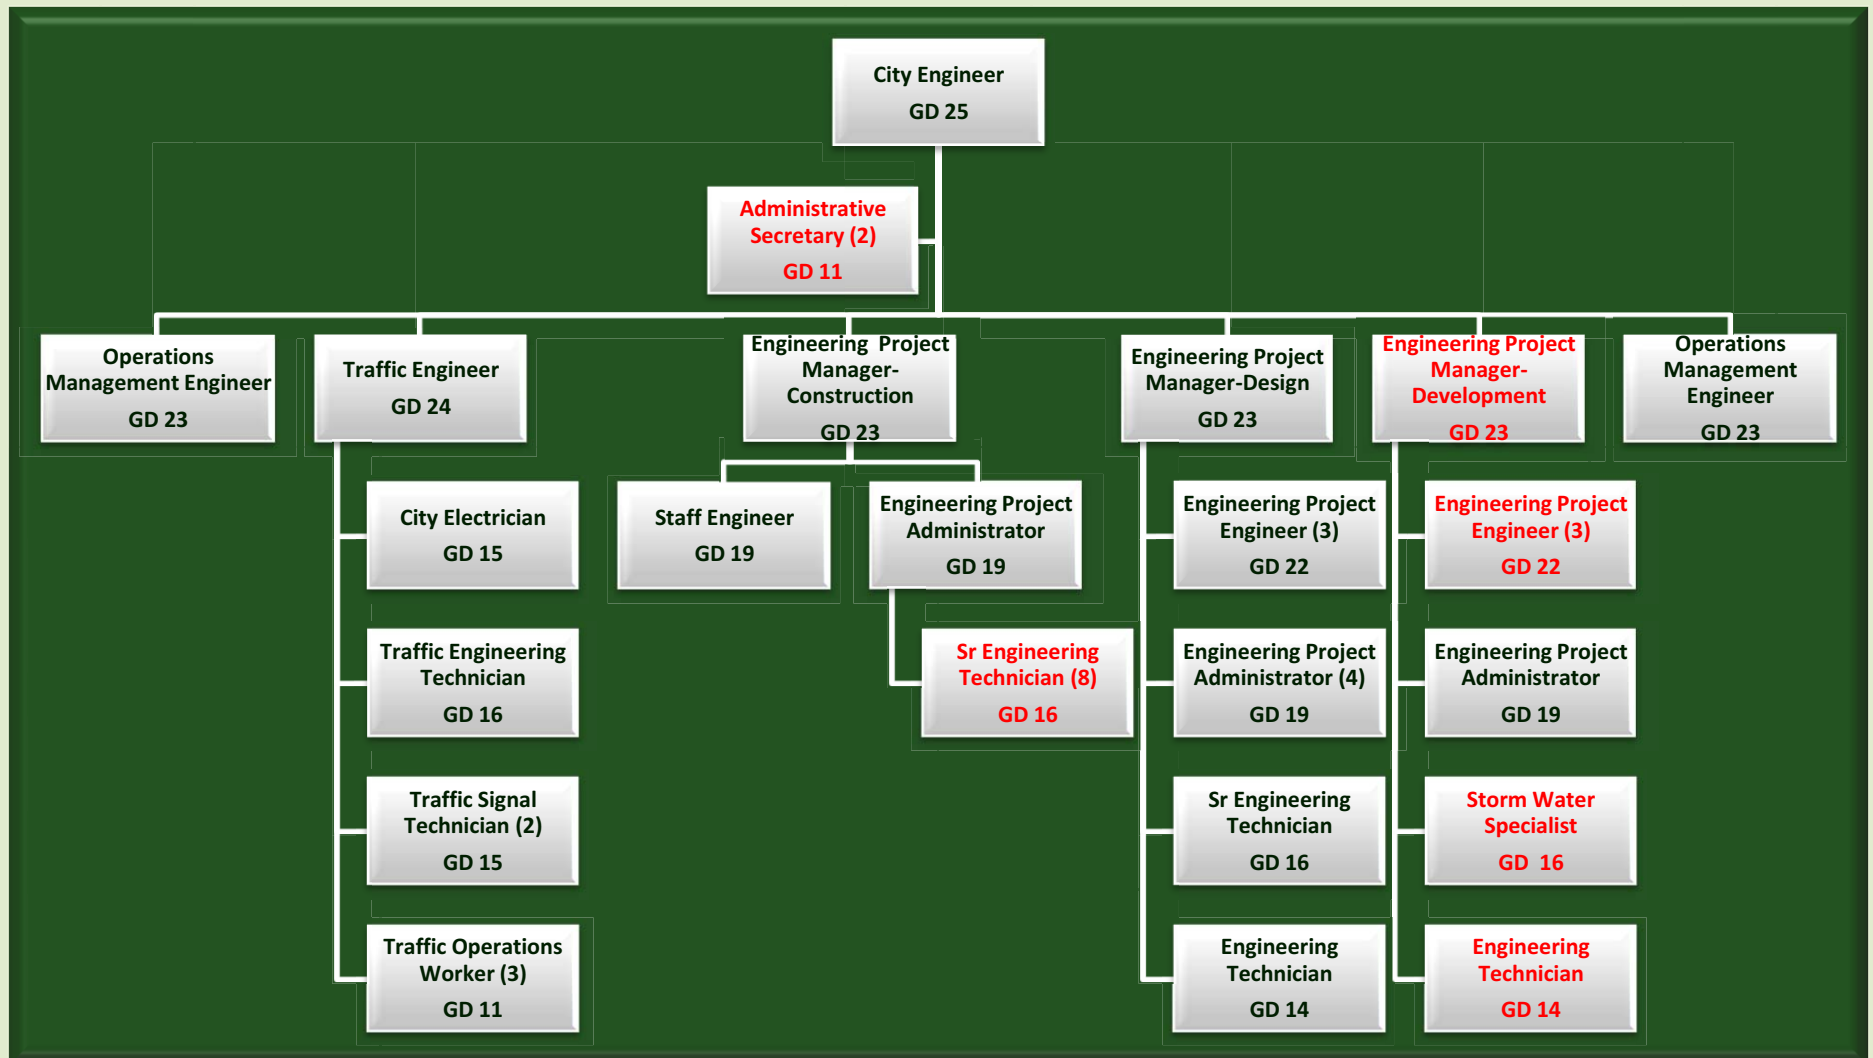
City Engineer
GD 25

Administrative Secretary (2)
GD 11

Operations Management Engineer
GD 23

Traffic Engineer
GD 24

Engineering Project Manager-Construction
GD 23

Engineering Project Manager-Design
GD 23

Engineering Project Manager-Development
GD 23

Operations Management Engineer
GD 23

City Electrician
GD 15

Traffic Engineering Technician
GD 16

Traffic Signal Technician (2)
GD 15

Traffic Operations Worker (3)
GD 11

Staff Engineer
GD 19

Engineering Project Administrator
GD 19

Sr Engineering Technician (8)
GD 16

Engineering Project Engineer (3)
GD 22

Engineering Project Administrator (4)
GD 19

Sr Engineering Technician
GD 16

Engineering Technician
GD 14

Engineering Project Engineer (3)
GD 22

Engineering Project Administrator
GD 19

Storm Water Specialist
GD 16

Engineering Technician
GD 14